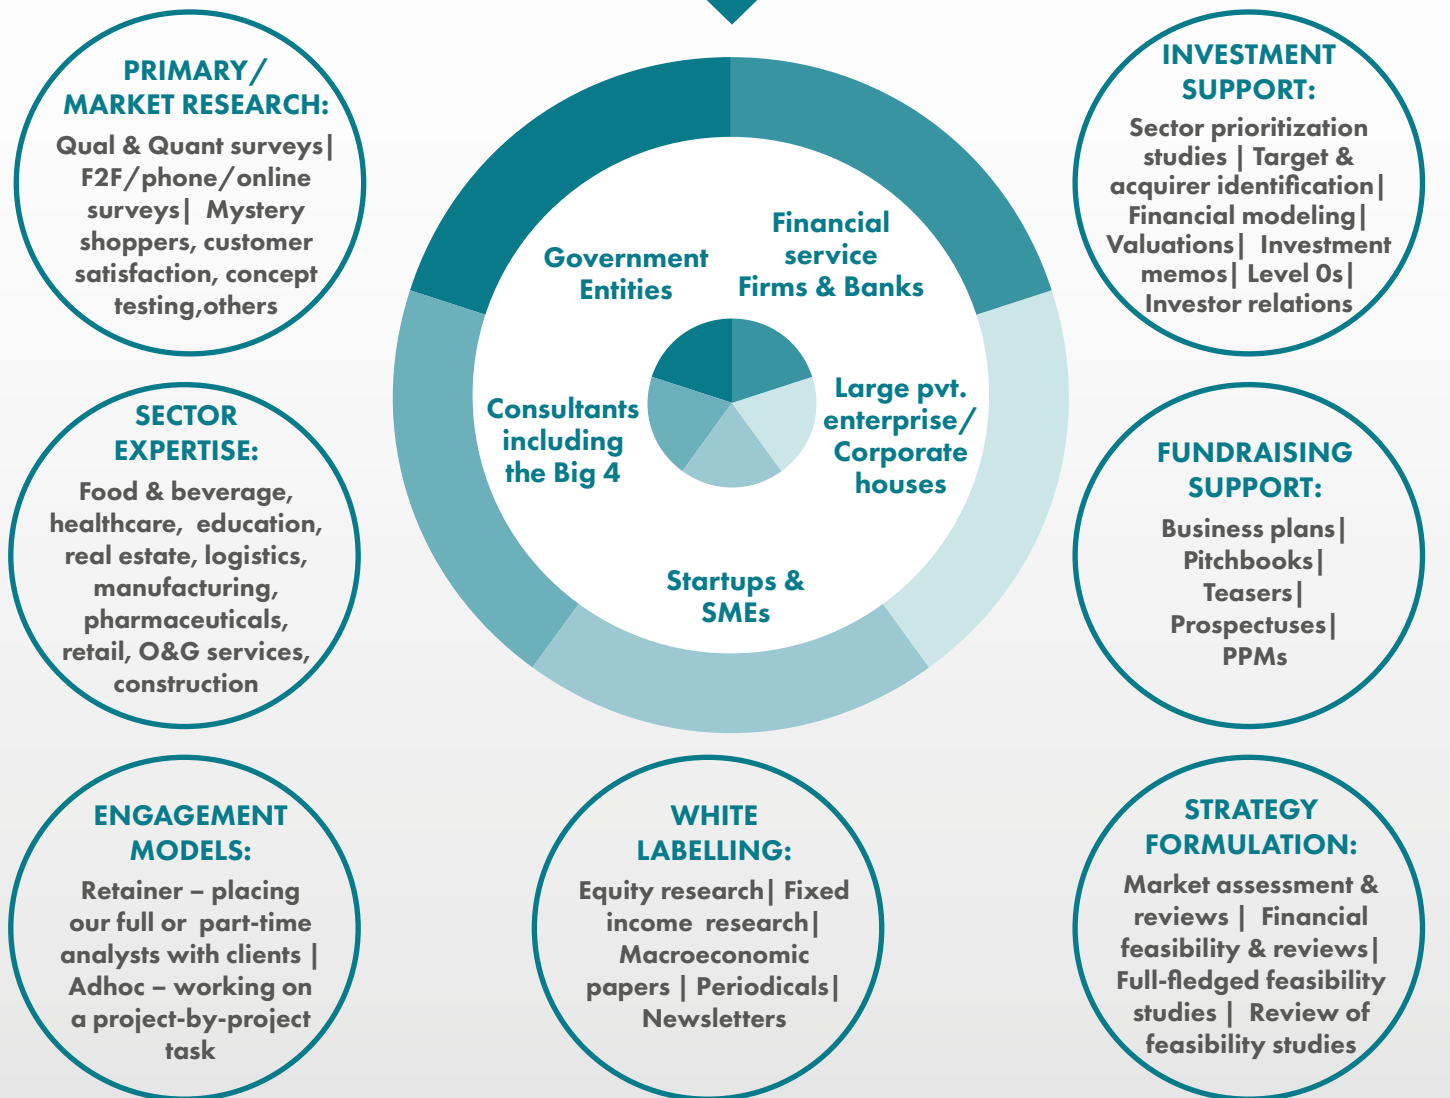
PRIMARY/ MARKET RESEARCH:

Qual & Quant surveys| F2F/phone/online surveys| Mystery shoppers, customer satisfaction, concept testing,others

Government Entities

Financial service Firms & Banks

INVESTMENT SUPPORT:

Sector prioritization studies | Target & acquirer identification| Financial modeling| Valuations| Investment memos| Level 0s| Investor relations

SECTOR EXPERTISE:

Food & beverage, healthcare, education, real estate, logistics, manufacturing, pharmaceuticals, retail, O&G services, construction

Consultants including the Big 4

Large pvt. enterprise/ Corporate houses

FUNDRAISING SUPPORT:

Business plans| Pitchbooks| Teasers| Prospectuses| PPMs

Startups & SMEs

ENGAGEMENT MODELS:

Retainer – placing our full or part-time analysts with clients | Adhoc – working on a project-by-project task

WHITE LABELLING:

Equity research| Fixed income research| Macroeconomic papers | Periodicals| Newsletters

STRATEGY FORMULATION:

Market assessment & reviews | Financial feasibility & reviews| Full-fledged feasibility studies | Review of feasibility studies